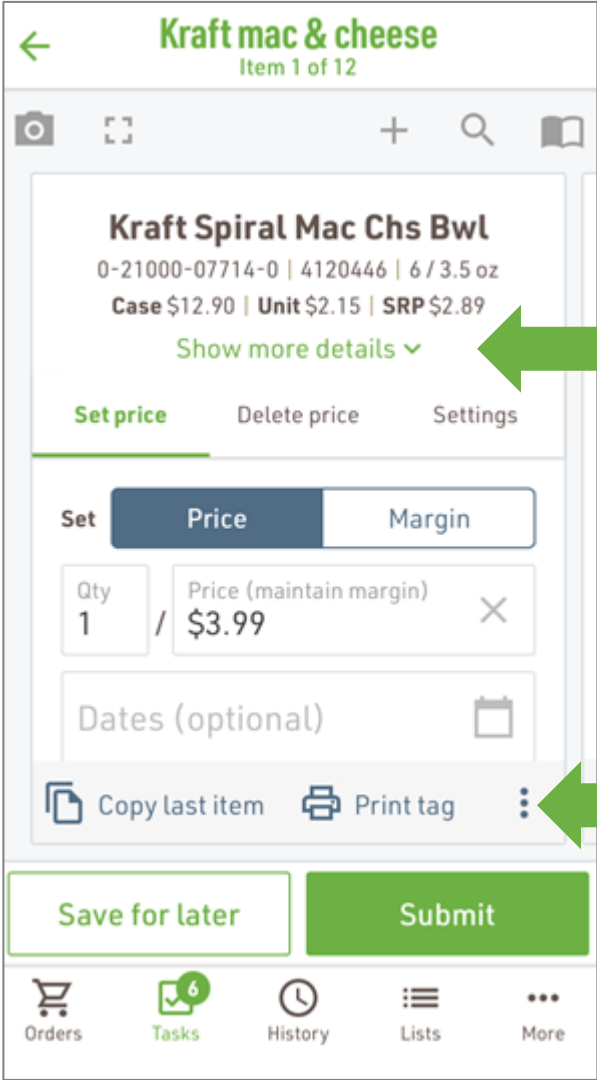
Kraft mac & cheese
Item 1 of 12

Kraft Spiral Mac Chs Bwl
0-21000-07714-0 | 4120446 | 6 / 3.5 oz
Case $12.90 | Unit $2.15 | SRP $2.89
Show more details

Set price
Delete price
Settings

Set
Price
Margin

Qty
1
/
Price (maintain margin)
$3.99

Dates (optional)

Copy last item
Print tag

Save for later
Submit

Orders
6
Tasks
History
Lists
More